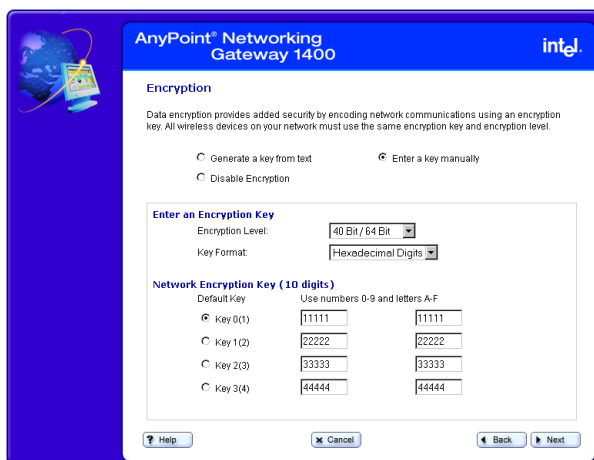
AnyPoint® Networking Gateway 1400

intel.

Encryption

Data encryption provides added security by encoding network communications using an encryption key. All wireless devices on your network must use the same encryption key and encryption level.

Generate a key from text

Enter a key manually

Disable Encryption

Enter an Encryption Key

Encryption Level: 40 Bit / 64 Bit

Key Format: Hexadecimal Digits

Network Encryption Key (10 digits)

Default Key

Use numbers 0-9 and letters A-F

Key 0(1) 11111 11111

Key 1(2) 22222 22222

Key 2(3) 33333 33333

Key 3(4) 44444 44444

Help

Cancel

Back

Next